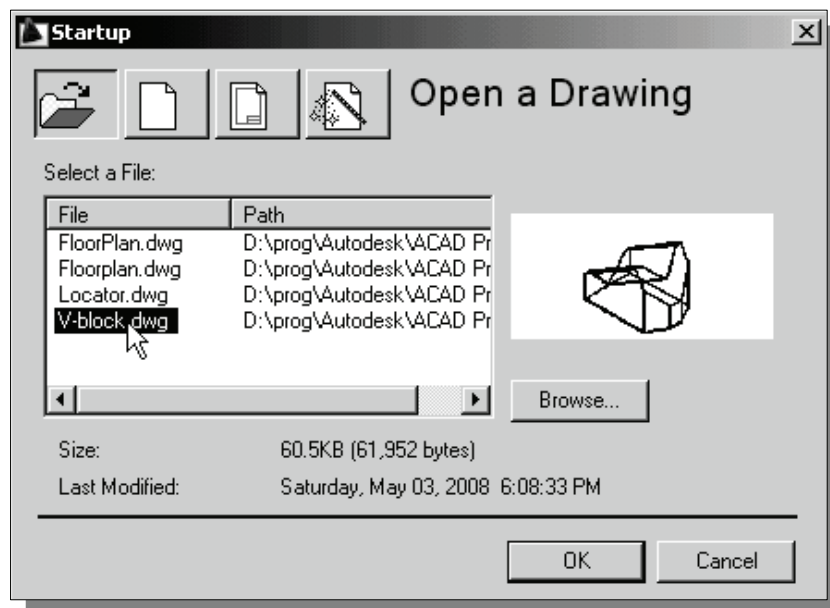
Startup

Open a Drawing

Select a File:

| File | Path |
|---|---|
| FloorPlan.dwg | D:\prog\Autodesk\ACAD Pr |
| Floorplan.dwg | D:\prog\Autodesk\ACAD Pr |
| Locator.dwg | D:\prog\Autodesk\ACAD Pr |
| V-block.dwg | D:\prog\Autodesk\ACAD Pr |

Browse...

Size: 60.5KB (61,952 bytes)

Last Modified: Saturday, May 03, 2008 6:08:33 PM

OK

Cancel